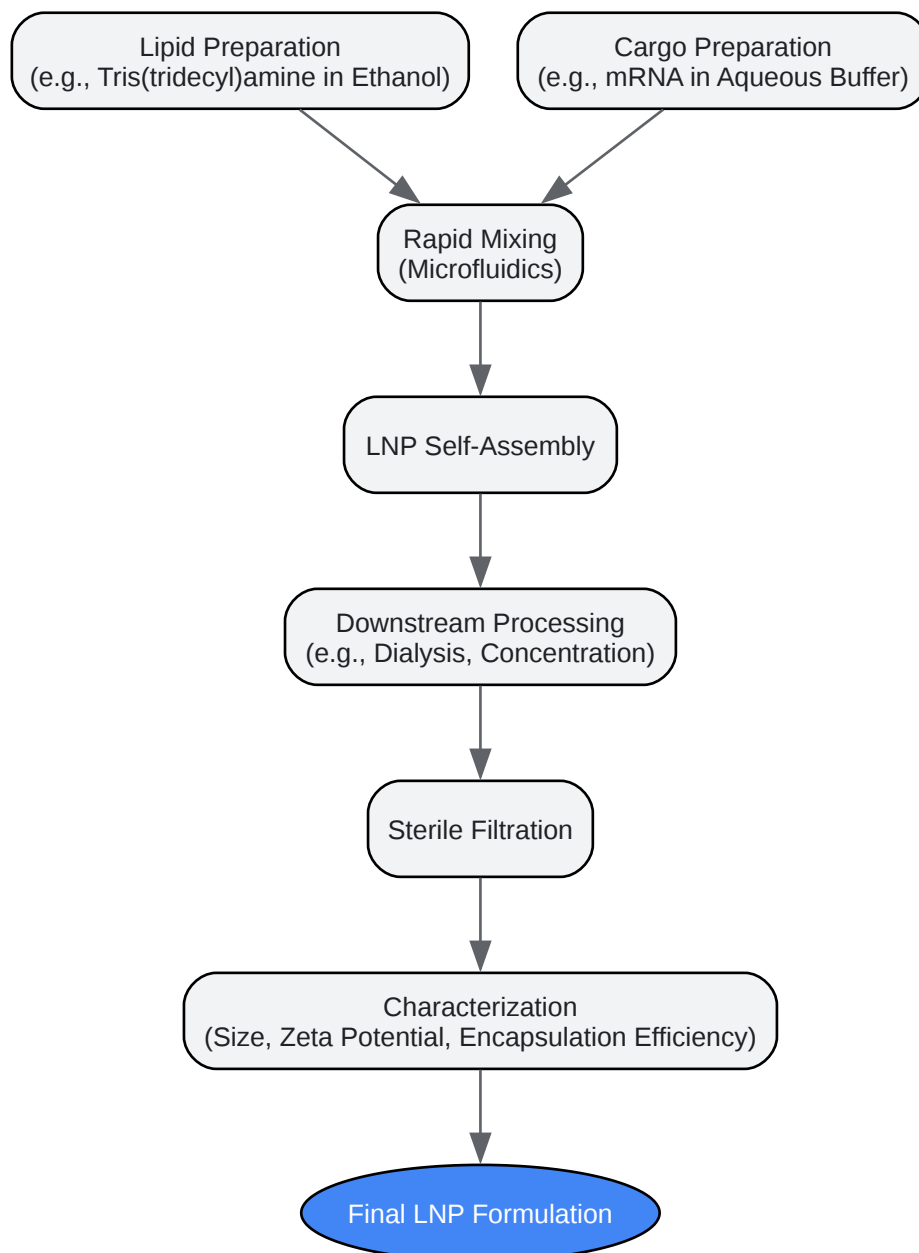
Lipid Preparation
(e.g., Tris(tridecyl)amine in Ethanol)

Cargo Preparation
(e.g., mRNA in Aqueous Buffer)

Rapid Mixing
(Microfluidics)

LNP Self-Assembly

Downstream Processing
(e.g., Dialysis, Concentration)

Sterile Filtration

Characterization
(Size, Zeta Potential, Encapsulation Efficiency)

Final LNP Formulation